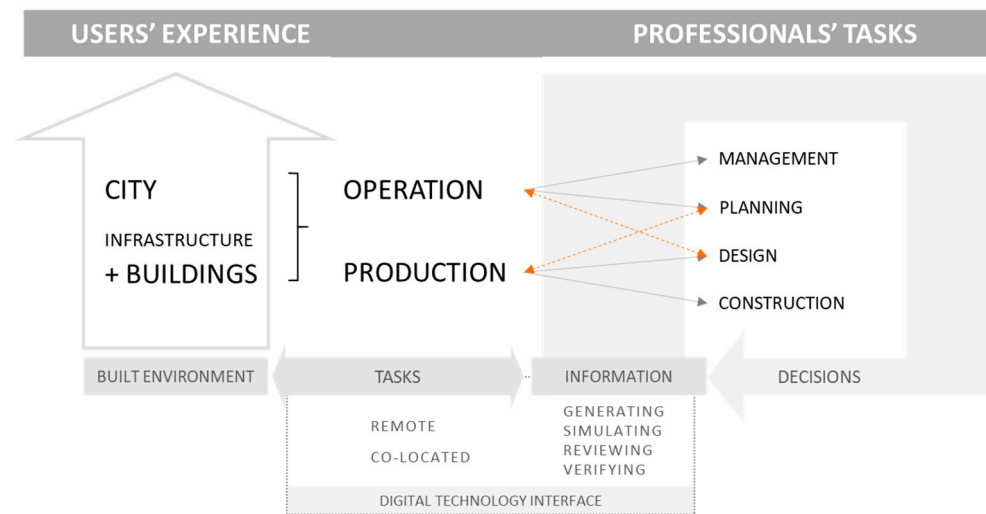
USERS' EXPERIENCE

PROFESSIONALS' TASKS

CITY

INFRASTRUCTURE

+ BUILDINGS

OPERATION

PRODUCTION

MANAGEMENT

PLANNING

DESIGN

CONSTRUCTION

BUILT ENVIRONMENT

TASKS

INFORMATION

DECISIONS

REMOTE

CO-LOCATED

GENERATING
SIMULATING
REVIEWING
VERIFYING

DIGITAL TECHNOLOGY INTERFACE